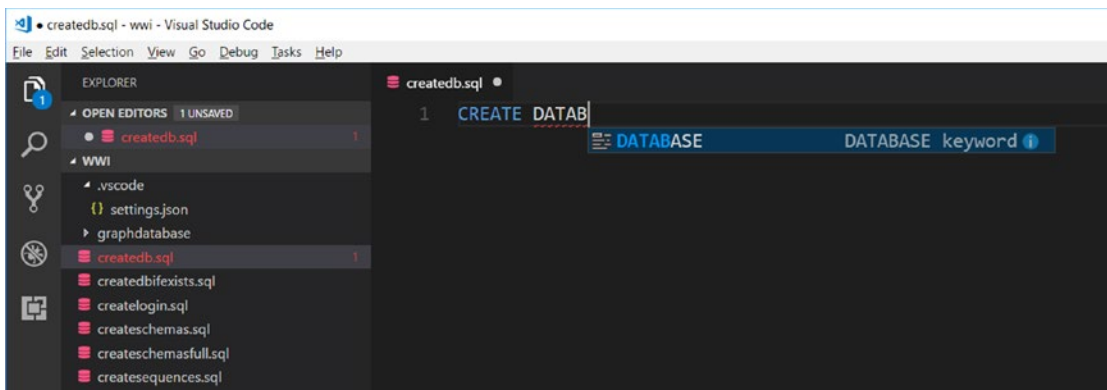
● createdb.sql - wwi - Visual Studio Code

File Edit Selection View Go Debug Tasks Help

1

EXPLORER

OPEN EDITORS 1 UNSAVED

● createdb.sql 1

WWI

.vscode

{} settings.json

graphdatabase

createdb.sql 1

createdbifexists.sql

createlogin.sql

createschemas.sql

createschemasfull.sql

createsequences.sql

createdb.sql ●

1 CREATE DATAB

DATABASE DATABASE keyword